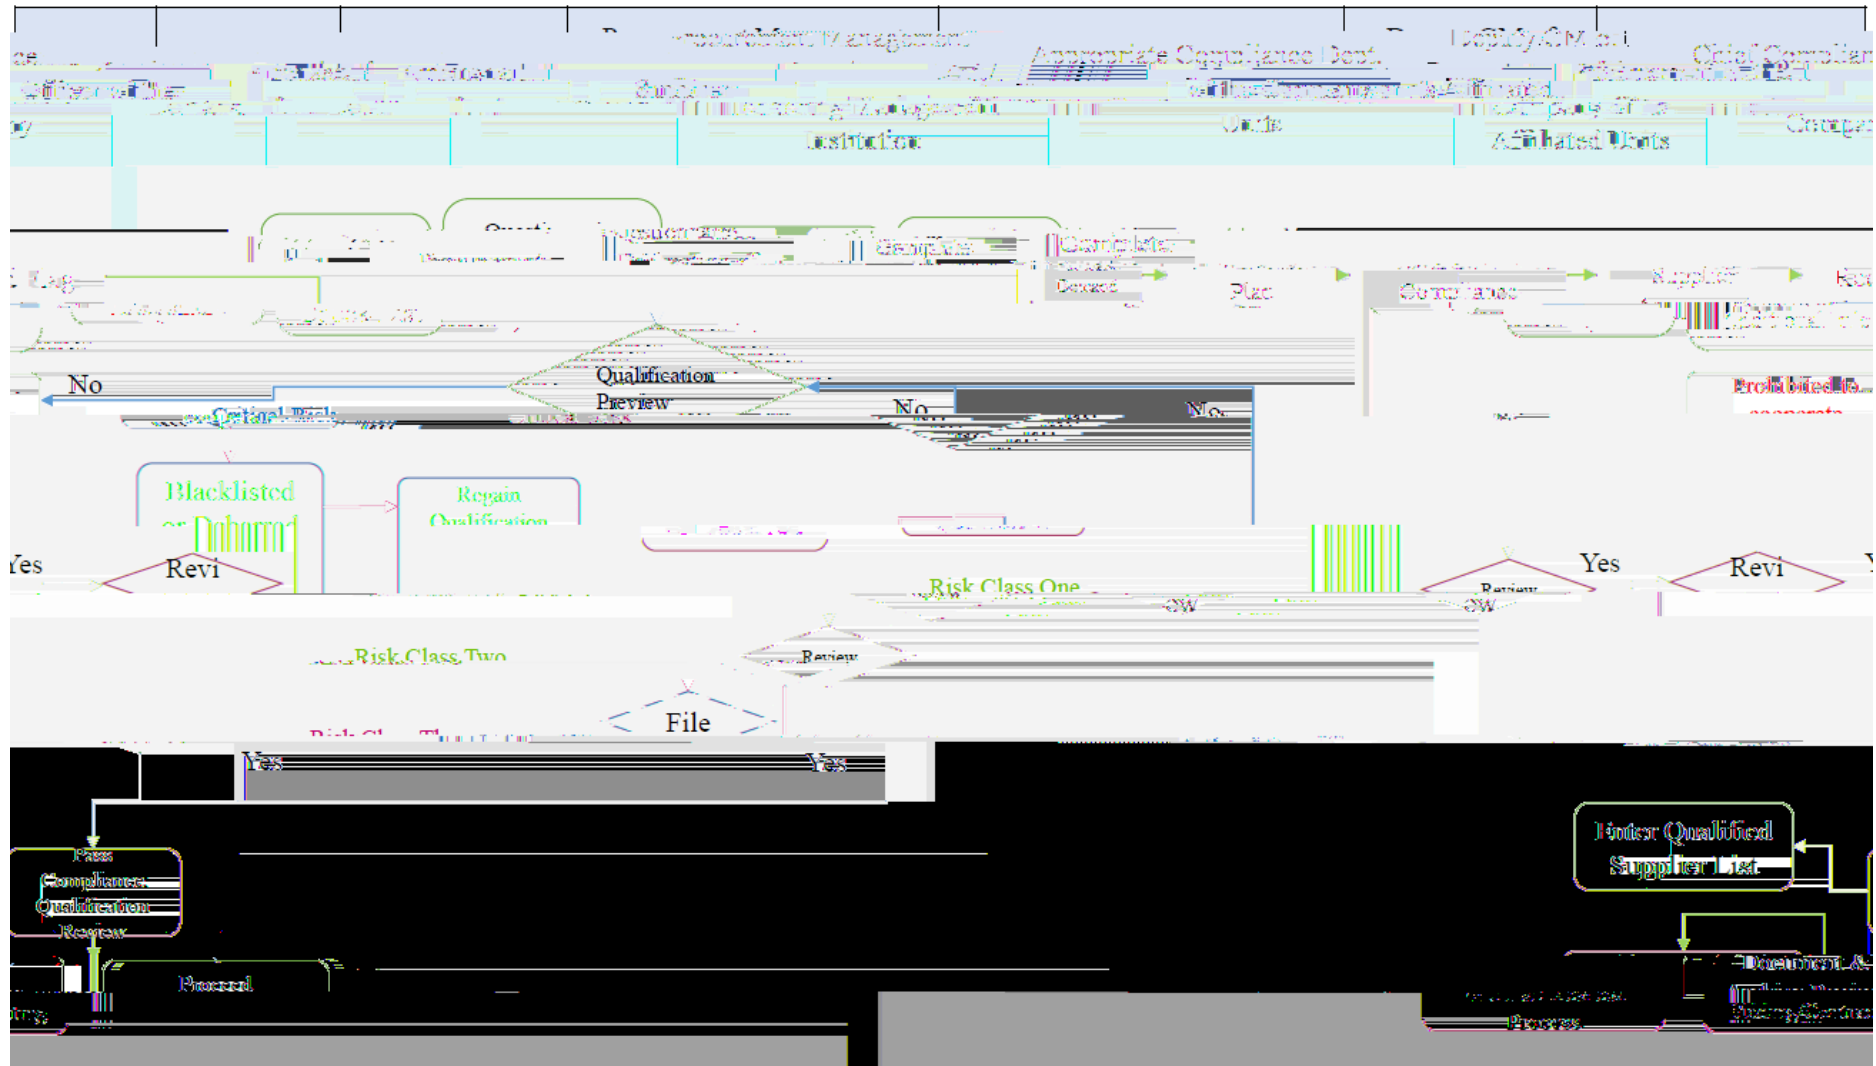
Management
Appropriate Compliance Dept.
Deputy GM
Chief Complian
Officer
Supplier
Institution
Units
Affiliated Units
Compa
Complete
Place
Compliance
Supplier
Prohibited to
No
Qualification Preview
Critical Risk
No
No
Blacklisted or Debarred
Regain Qualification
Yes
Revi
Risk Class One
Review
Yes
Revi
Risk Class Two
Review
File
Yes
Yes
Enter Qualified Supplier List
Pass Compliance Qualification Review
Proceed
Document &
Process